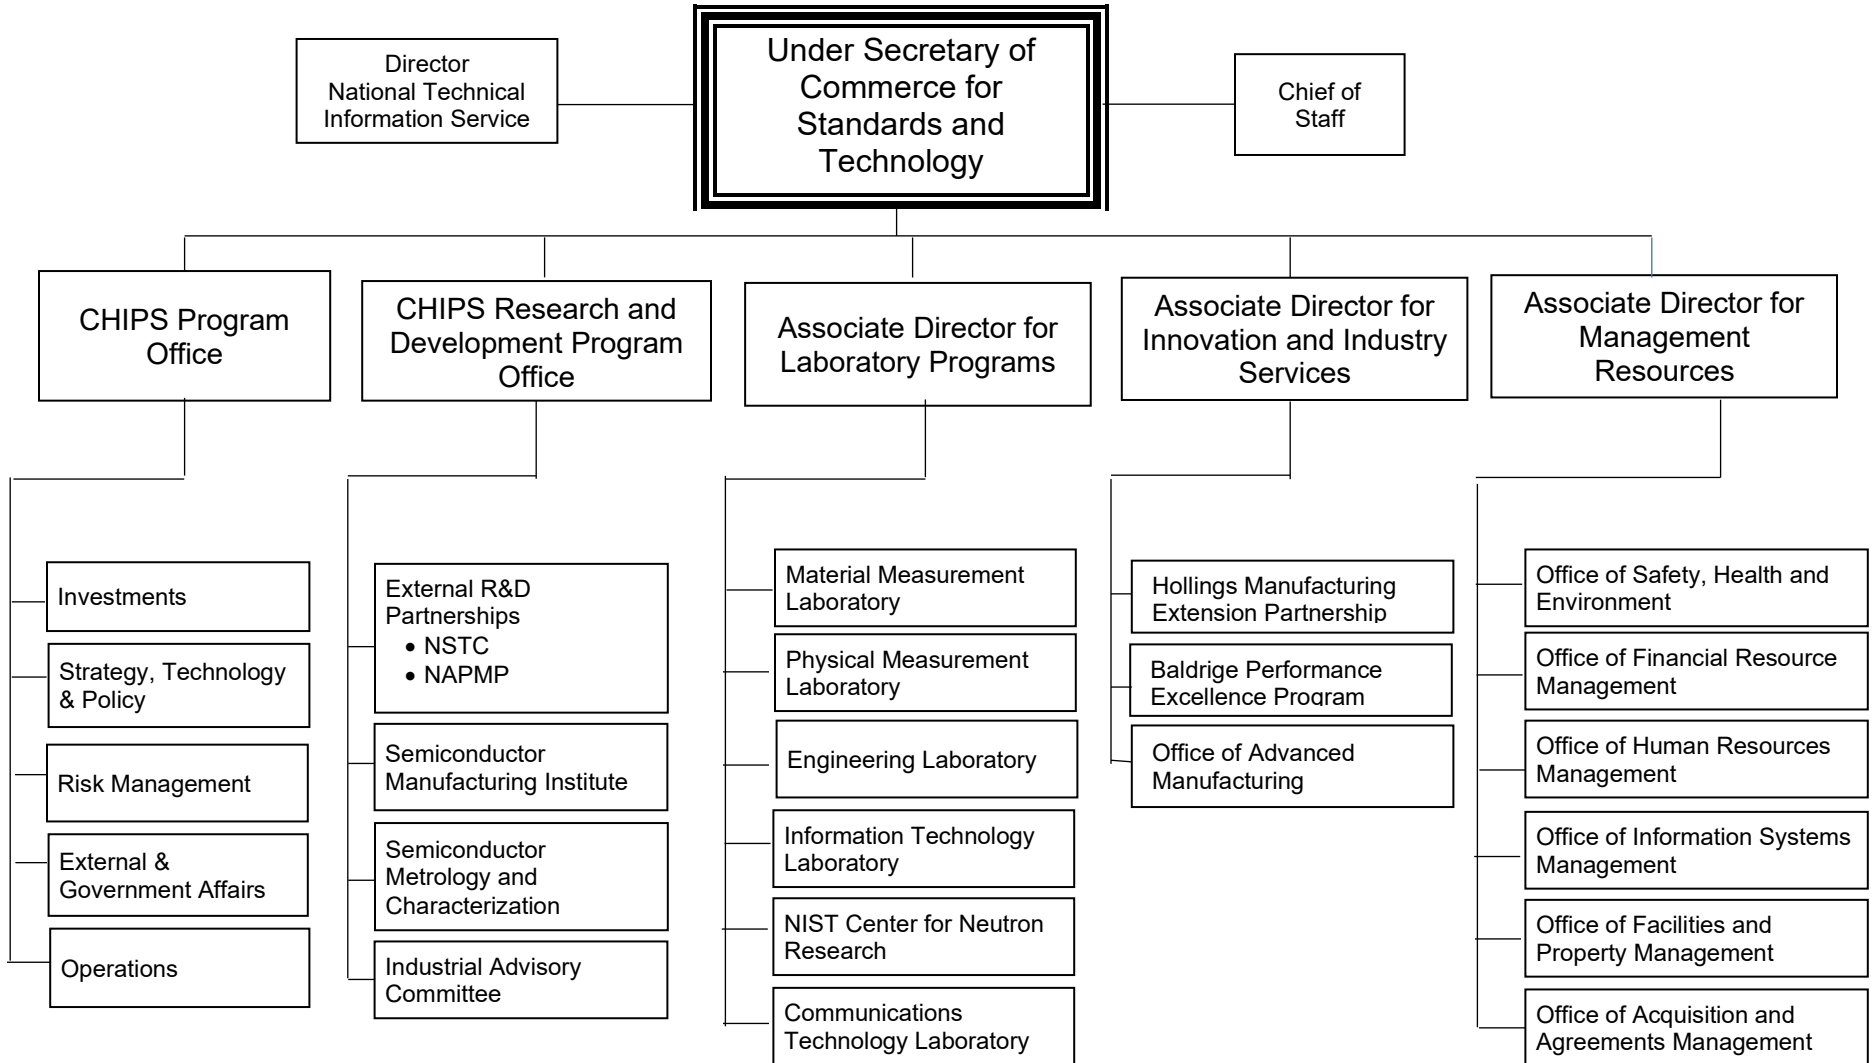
Director
National Technical
Information Service

Under Secretary of Commerce for Standards and Technology

Chief of Staff

CHIPS Program Office

CHIPS Research and Development Program Office

Associate Director for Laboratory Programs

Associate Director for Innovation and Industry Services

Associate Director for Management Resources

Investments

Strategy, Technology & Policy

Risk Management

External & Government Affairs

Operations

External R&D Partnerships
• NSTC
• NAPMP

Semiconductor Manufacturing Institute

Semiconductor Metrology and Characterization

Industrial Advisory Committee

Material Measurement Laboratory

Physical Measurement Laboratory

Engineering Laboratory

Information Technology Laboratory

NIST Center for Neutron Research

Communications Technology Laboratory

Hollings Manufacturing Extension Partnership

Baldrige Performance Excellence Program

Office of Advanced Manufacturing

Office of Safety, Health and Environment

Office of Financial Resource Management

Office of Human Resources Management

Office of Information Systems Management

Office of Facilities and Property Management

Office of Acquisition and Agreements Management